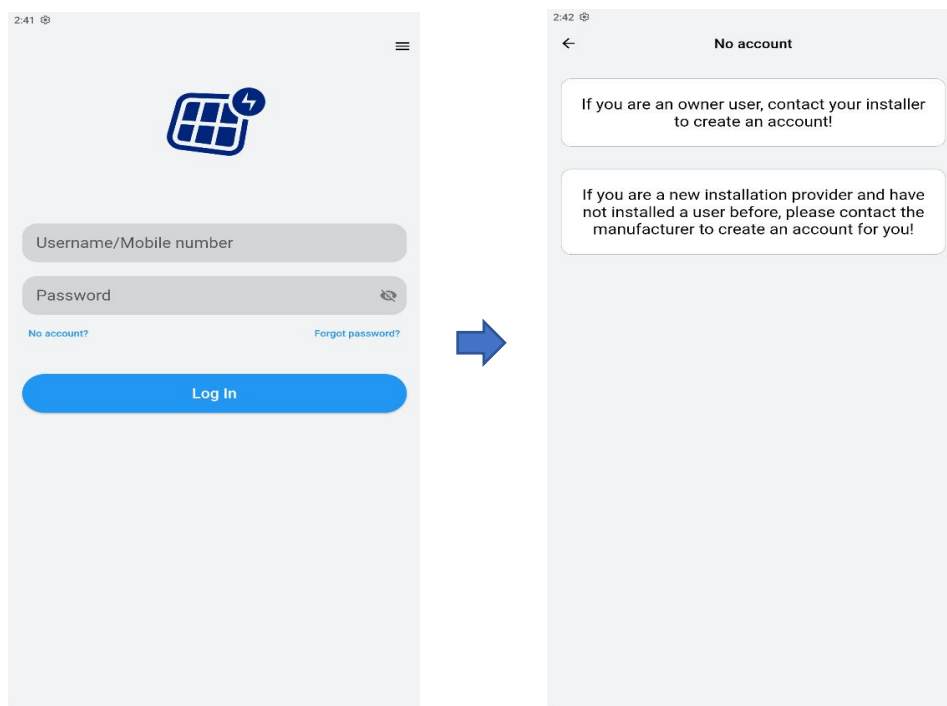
2:41

Username/Mobile number

Password

No account?

Forgot password?

Log In

2:42

No account

If you are an owner user, contact your installer to create an account!

If you are a new installation provider and have not installed a user before, please contact the manufacturer to create an account for you!